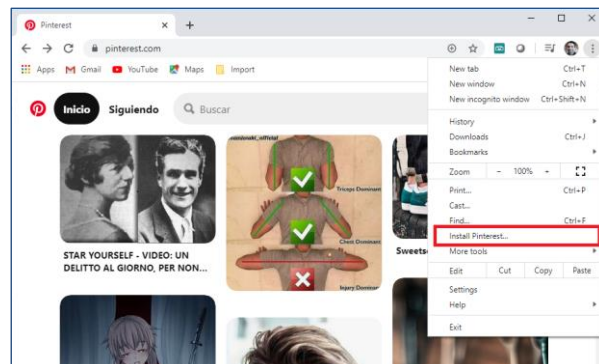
Pinterest
pinterest.com
Apps Gmail YouTube Maps Import
Inicio Siguiendo Buscar
STAR YOURSELF - VIDEO: UN DELITTO AL GIORNO, PER NON...
Triceps Dominant
Chest Dominant
Injury Dominant
Sweets
New tab Ctrl+T
New window Ctrl+N
New incognito window Ctrl+Shift+N
History
Downloads Ctrl+J
Bookmarks
Zoom – 100% +
Print... Ctrl+P
Cast...
Find... Ctrl+F
Install Pinterest...
More tools
Edit Cut Copy Paste
Settings
Help
Exit